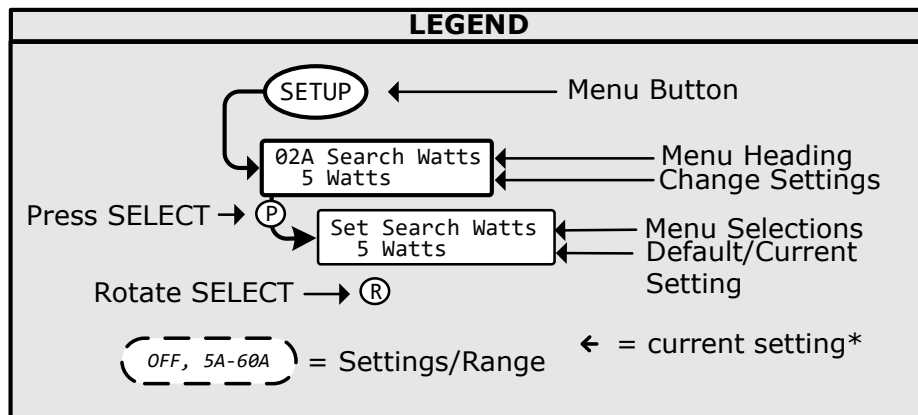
LEGEND

SETUP

Menu Button

02A Search Watts
5 Watts

Menu Heading
Change Settings

Press SELECT → Ⓟ

Set Search Watts
5 Watts

Menu Selections
Default/Current Setting

Rotate SELECT → Ⓡ

OFF, 5A-60A = Settings/Range

← = current setting*